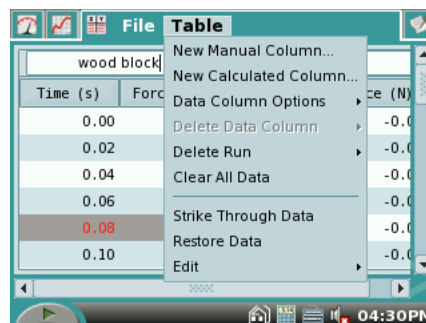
File Table

wood block

| Time (s) | Forc | ce (N) |
|---|---|---|
| 0.00 | | -0.( |
| 0.02 | | -0.( |
| 0.04 | | -0.( |
| 0.06 | | -0.( |
| 0.08 | | -0.( |
| 0.10 | | -0.( |

New Manual Column...
New Calculated Column...
Data Column Options
Delete Data Column
Delete Run
Clear All Data
Strike Through Data
Restore Data
Edit

04:30PM